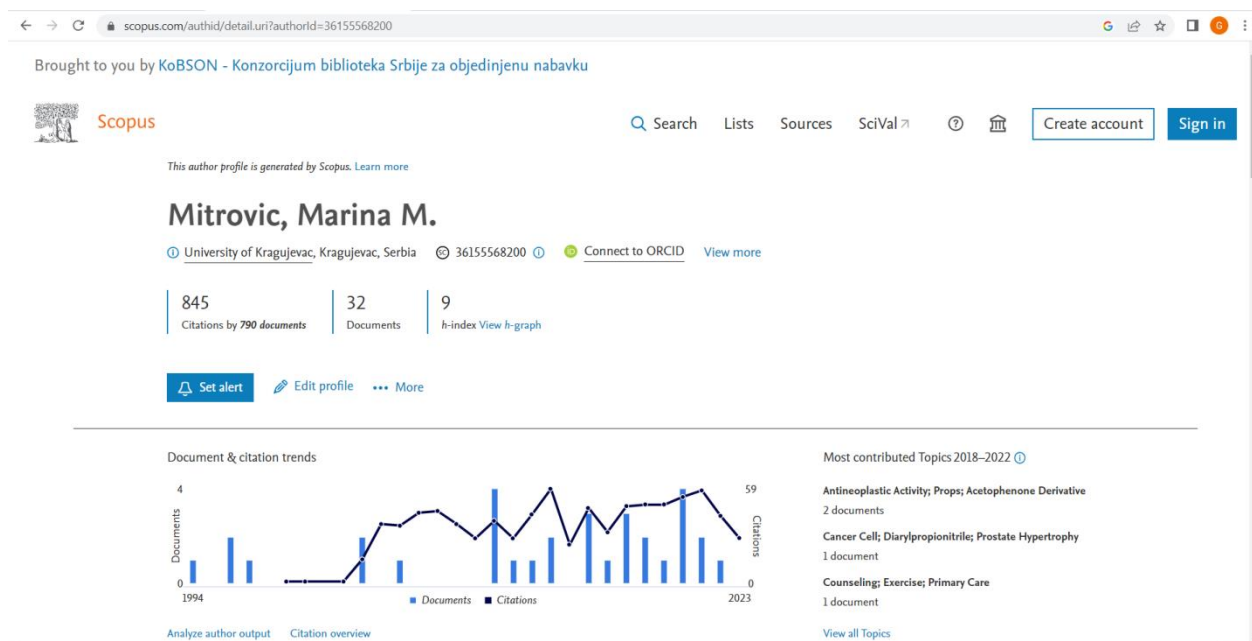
scopus.com/authid/detail.uri?authorId=36155568200

Brought to you by KoBSON - Konzorcijum biblioteka Srbije za objedinjenu nabavku

Scopus

Search Lists Sources SciVal

Create account Sign in

This author profile is generated by Scopus. Learn more

Mitrovic, Marina M.

University of Kragujevac, Kragujevac, Serbia 36155568200 Connect to ORCID View more

845
Citations by 790 documents

32
Documents

9
h-index View h-graph

Set alert Edit profile ••• More

Document & citation trends

4
Documents
0
1994

59
Citations
0
2023

Documents Citations

Analyze author output Citation overview

Most contributed Topics 2018–2022

Antineoplastic Activity; Props; Acetophenone Derivative
2 documents

Cancer Cell; Diarylpropionitrile; Prostate Hypertrophy
1 document

Counseling; Exercise; Primary Care
1 document

View all Topics